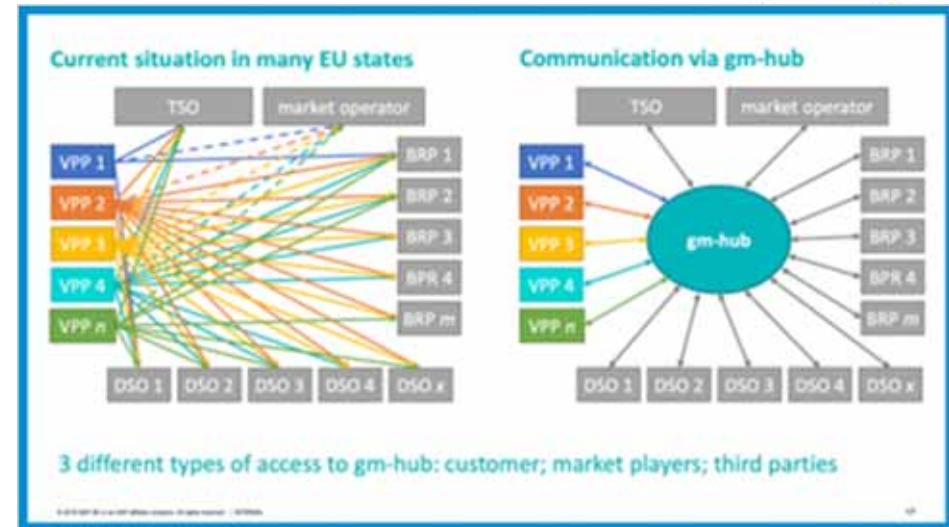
Current situation in many EU states

TSO

market operator

VPP 1

VPP 2

VPP 3

VPP 4

VPP $n$

BRP 1

BRP 2

BRP 3

BPR 4

BRP $m$

DSO 1

DSO 2

DSO 3

DSO 4

DSO $x$

Communication via gm-hub

TSO

market operator

VPP 1

VPP 2

VPP 3

VPP 4

VPP $n$

gm-hub

BRP 1

BRP 2

BRP 3

BPR 4

BRP $m$

DSO 1

DSO 2

DSO 3

DSO 4

DSO $x$

3 different types of access to gm-hub: customer; market players; third parties

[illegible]